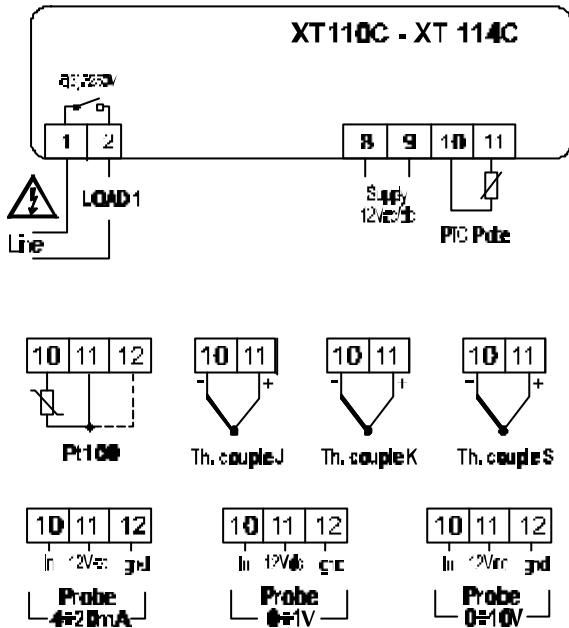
XT110C - XT 114C

8(3)250V

1 2

LOAD 1

Line

8 9 10 11

Supply 12Vac/dc

PTC Probe

10 11 12

Pt100

10 11

- +

Th. couple J

10 11

- +

Th. couple K

10 11

- +

Th. couple S

10 11 12

In 12Vcc gnd

Probe 4÷20mA

10 11 12

In 12Vdc gnd

Probe 0÷1V

10 11 12

In 12Vcc gnd

Probe 0÷10V